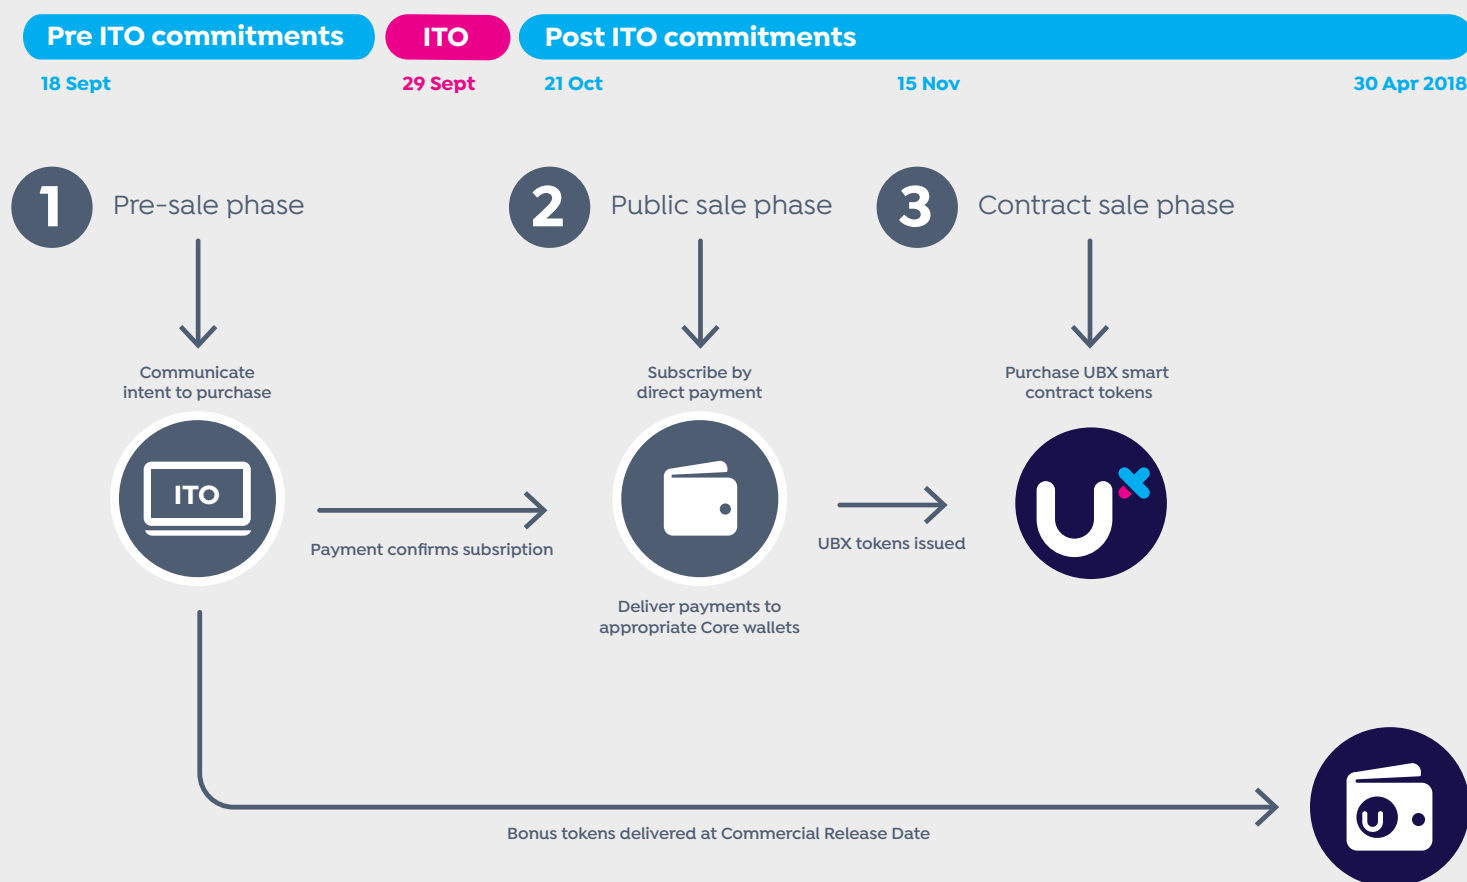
Pre ITO commitments

ITO

Post ITO commitments

18 Sept

29 Sept

21 Oct

15 Nov

30 Apr 2018

1 Pre-sale phase

2 Public sale phase

3 Contract sale phase

Communicate intent to purchase

Subscribe by direct payment

Purchase UBX smart contract tokens

ITO

Payment confirms subsription

UBX tokens issued

Deliver payments to appropriate Core wallets

Bonus tokens delivered at Commercial Release Date